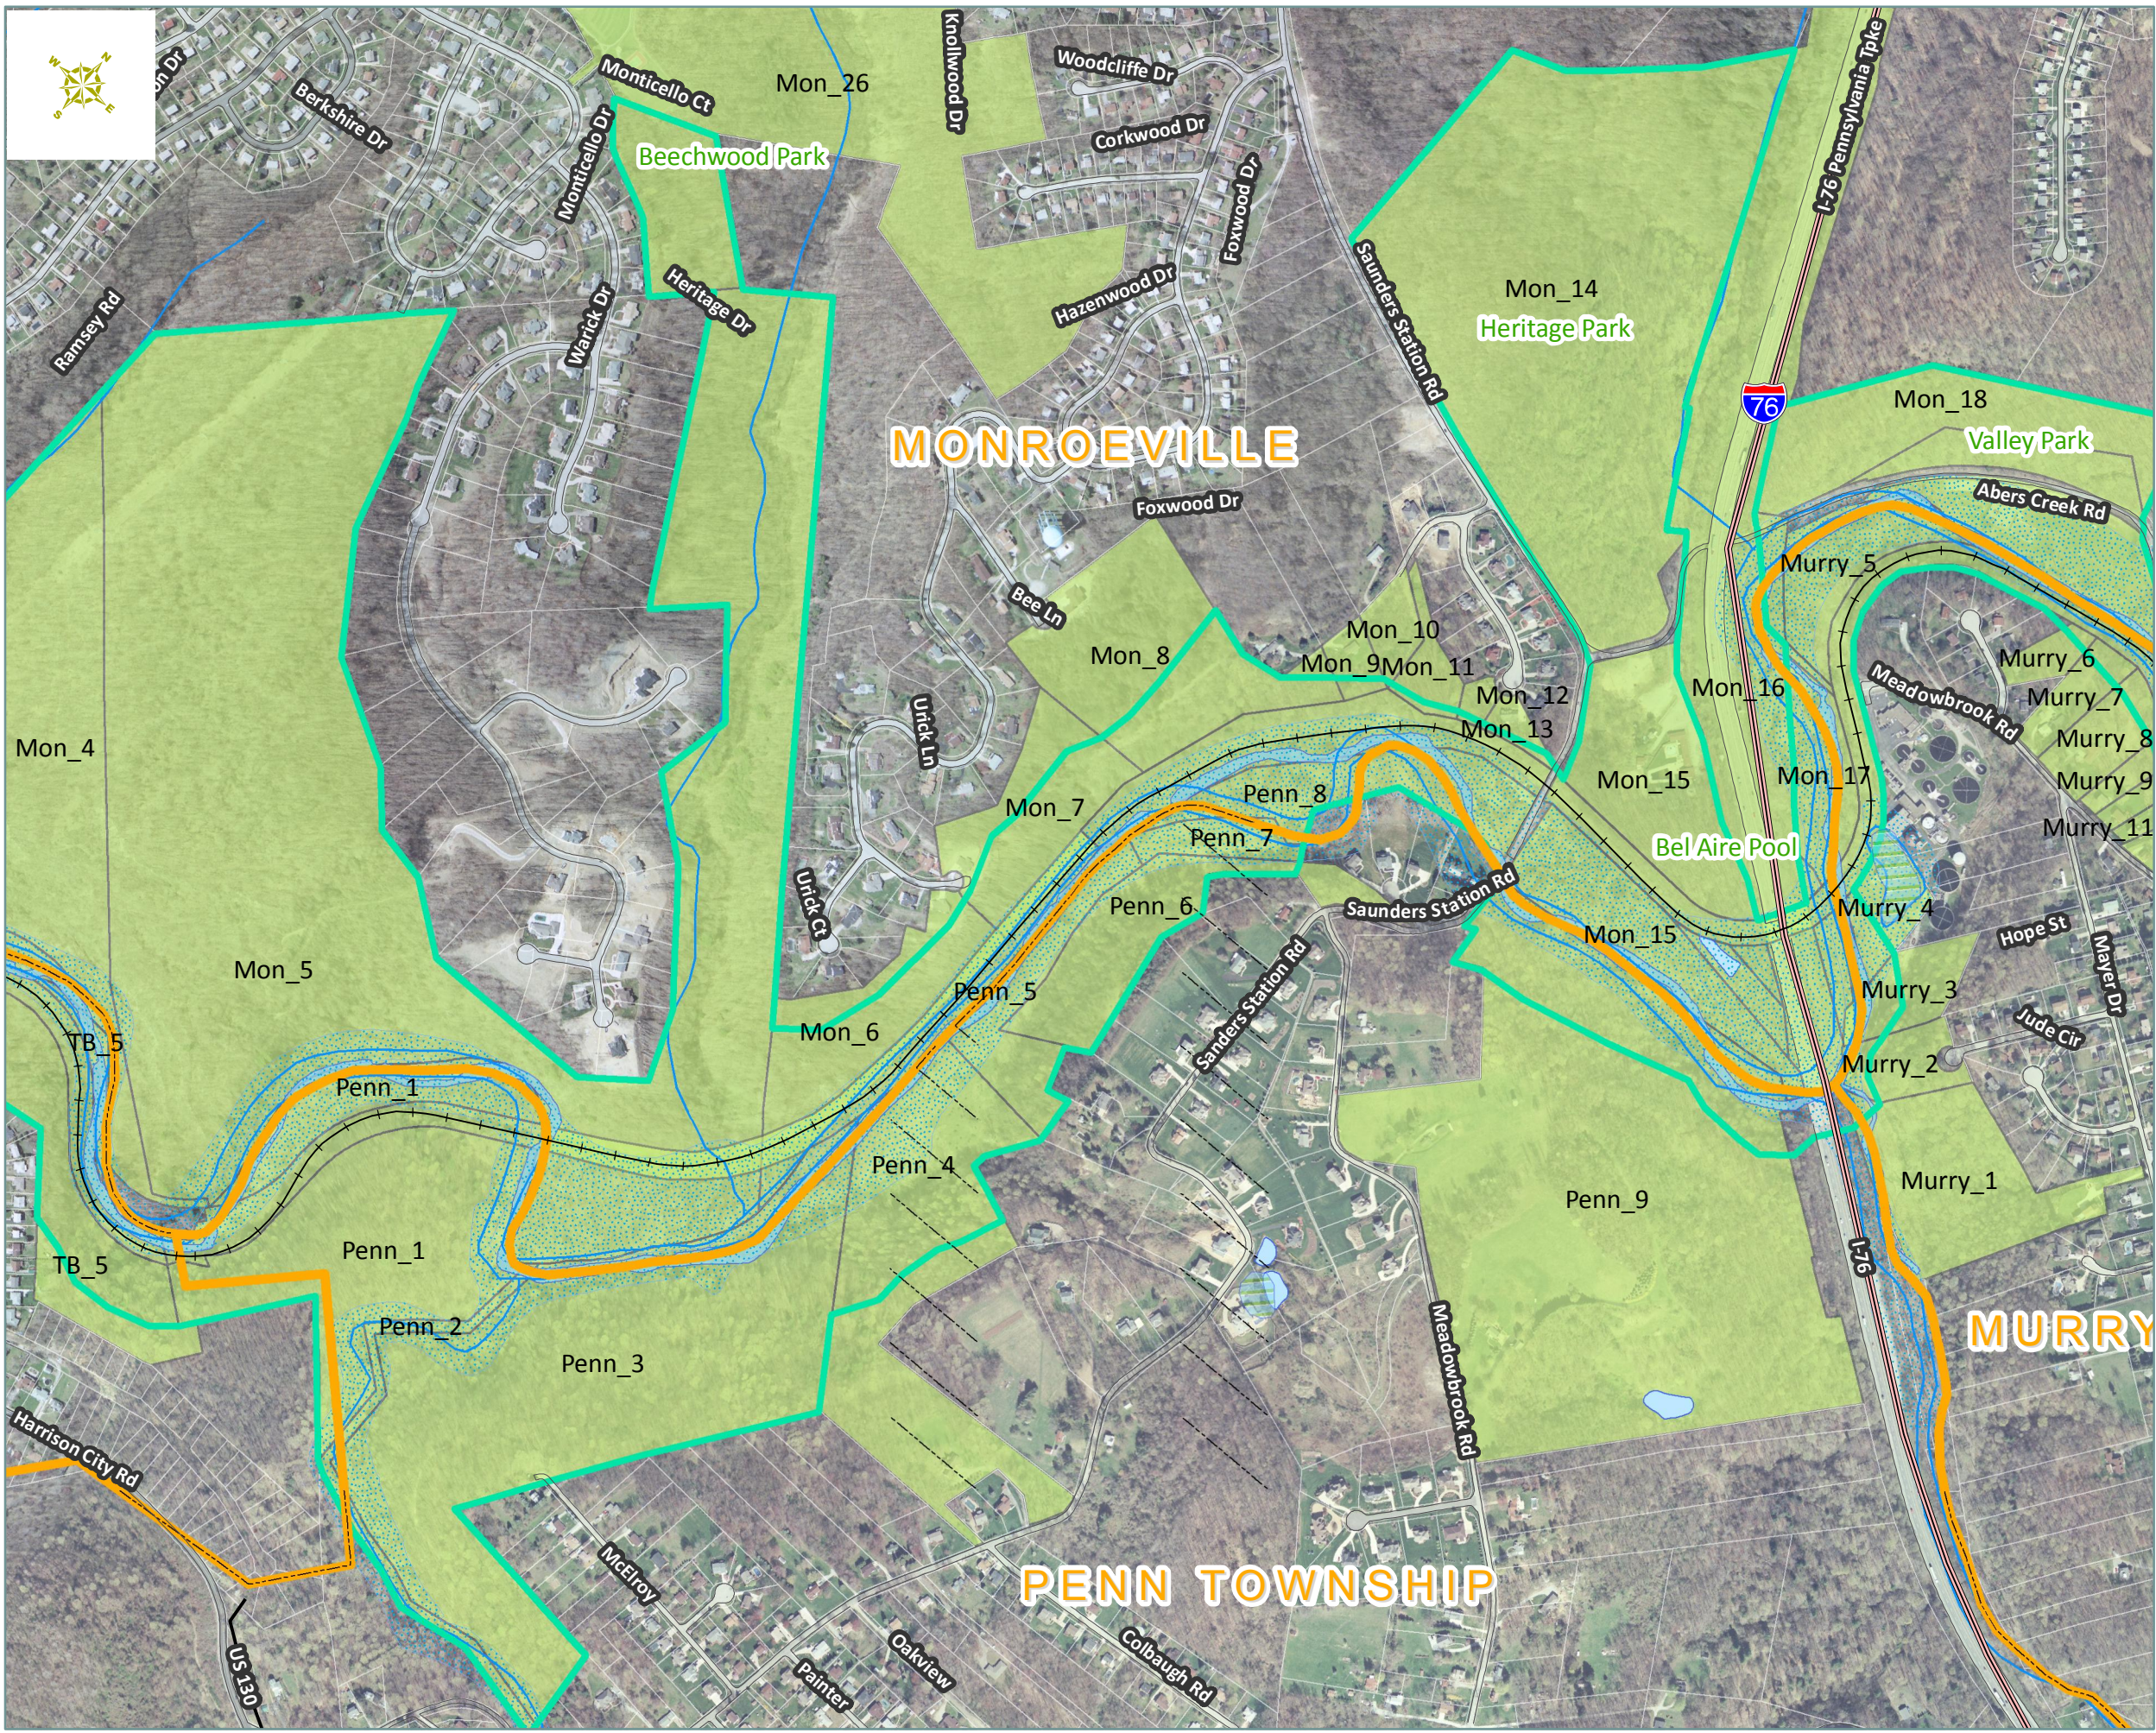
on Dr
Berkshire Dr
Monticello Ct
Mon_26
Knollwood Dr
Woodcliffe Dr
Corkwood Dr
Beechwood Park
Monticello Dr
Foxwood Dr
Hazenwood Dr
Saunders Station Rd
I-76 Pennsylvania Tpke
Mon_14
Heritage Park
Ramsey Rd
Warick Dr
Heritage Dr
76
Mon_18
MONROEVILLE
Valley Park
Abers Creek Rd
Foxwood Dr
Murry_5
Bee Ln
Mon_10
Mon_8
Mon_9
Mon_11
Murry_6
Mon_12
Mon_16
Meadowbrook Rd
Murry_7
Mon_4
Mon_13
Murry_8
Urick Ln
Mon_15
Mon_17
Murry_9
Mon_7
Penn_8
Murry_11
Penn_7
Bel Aire Pool
Saunders Station Rd
Penn_6
Murry_4
Urick Ct
Mon_15
Hope St
Mon_5
Penn_5
Sanders Station Rd
Murry_3
Mayer Dr
TB_5
Mon_6
Jude Cir
Murry_2
Penn_1
Penn_4
Murry_1
Penn_1
Penn_9
TB_5
I-76
Penn_2
MURRY
Penn_3
Harrison City Rd
Meadowbrook Rd
McElroy
PENN TOWNSHIP
Oakview
US 130
Painter
Colbaugh Rd